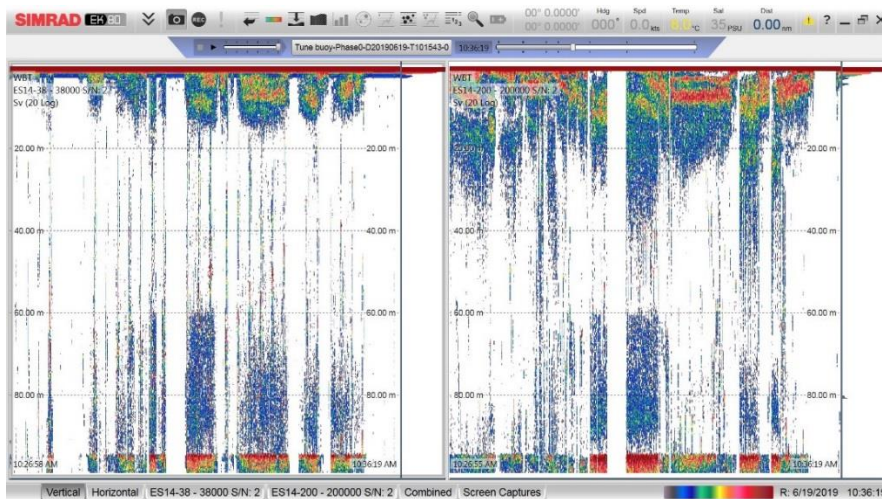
SIMRAD EK80

00° 0.0000' 00° 0.0000' Hdg 000° Spd 0.0 kts Temp 0.0 °C Sal 35 PSU Dist 0.00 nm

Tune buoy-Phase0-D20190619-T101543-0 10:36:19

WBT
ES14-38 - 38000 S/N: 2
Sv (20 Log)

20.00 m
20.00 m
40.00 m
40.00 m
60.00 m
60.00 m
80.00 m
80.00 m
10:26:58 AM
10:36:19 AM

WBT
ES14-200 - 200000 S/N: 2
Sv (20 Log)

20.00 m
20.00 m
40.00 m
40.00 m
60.00 m
60.00 m
80.00 m
80.00 m
10:26:55 AM
10:36:19 AM

Vertical Horizontal ES14-38 - 38000 S/N: 2 ES14-200 - 200000 S/N: 2 Combined Screen Captures

R: 6/19/2019 10:36:1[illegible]